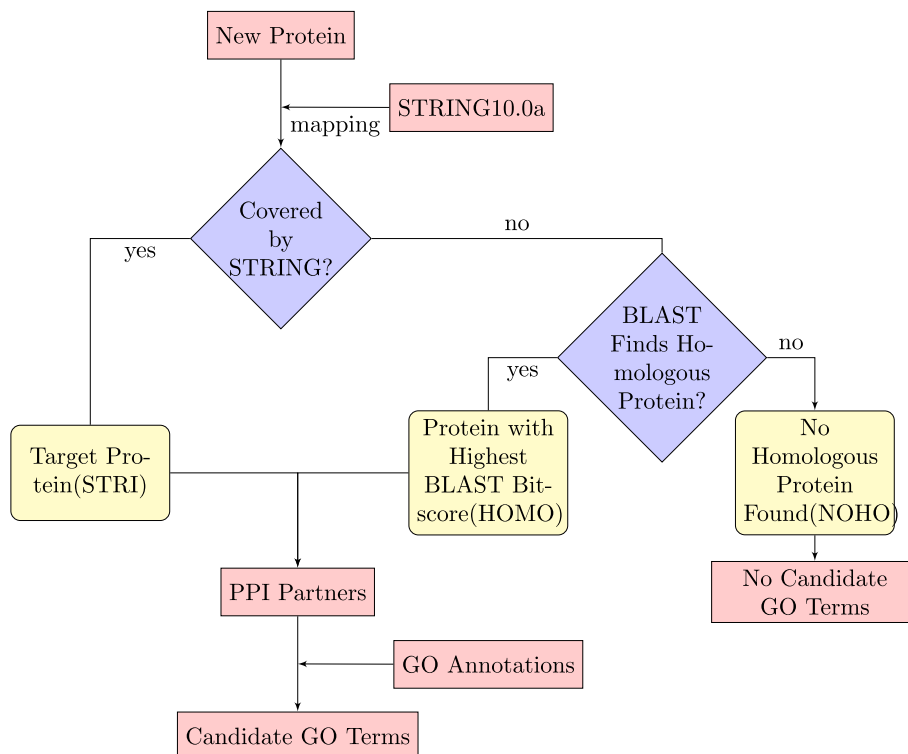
New Protein

STRING10.0a

mapping

Covered by STRING?

yes

no

BLAST Finds Homologous Protein?

yes

no

Target Protein(STRI)

Protein with Highest BLAST Bitscore(HOMO)

No Homologous Protein Found(NOHO)

No Candidate GO Terms

PPI Partners

GO Annotations

Candidate GO Terms